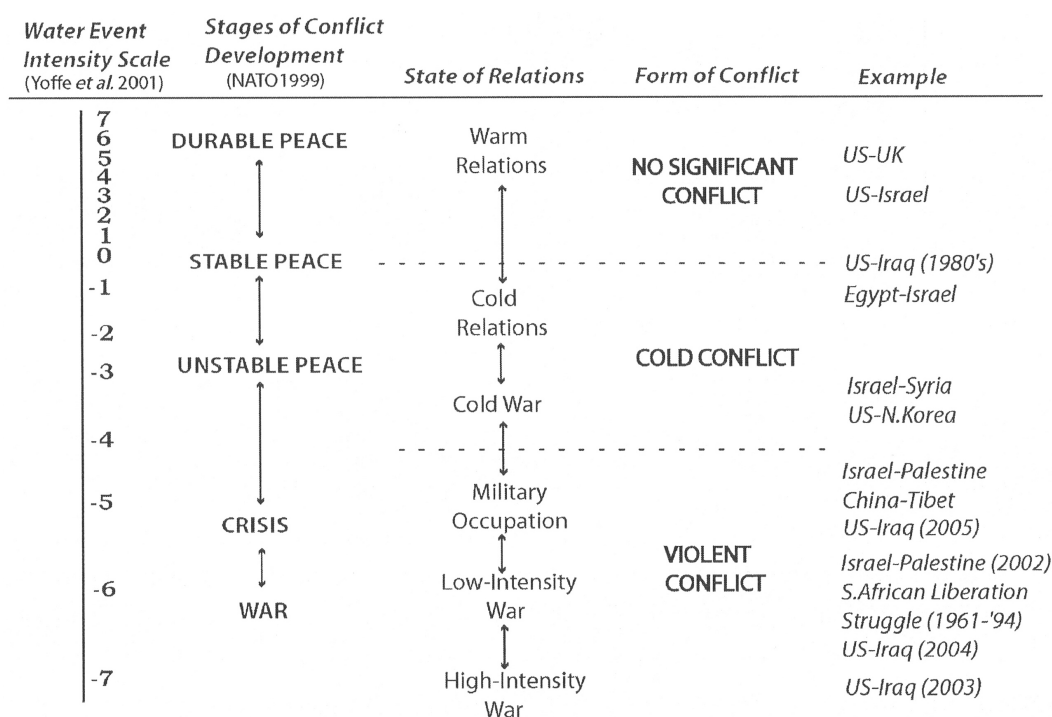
| Water Event Intensity Scale (Yoffe *et al.* 2001) | Stages of Conflict Development (NATO1999) | State of Relations | Form of Conflict | Example |
|---|---|---|---|---|
| 7 6 5 4 3 2 1 | DURABLE PEACE | Warm Relations | NO SIGNIFICANT CONFLICT | US-UK US-Israel |
| 0 | STABLE PEACE | | | US-Iraq (1980's) |
| -1 -2 | | Cold Relations | | Egypt-Israel |
| -3 | UNSTABLE PEACE | Cold War | COLD CONFLICT | Israel-Syria US-N.Korea |
| -4 | | | | |
| -5 | CRISIS | Military Occupation | | Israel-Palestine China-Tibet US-Iraq (2005) |
| -6 | WAR | Low-Intensity War | VIOLENT CONFLICT | Israel-Palestine (2002) S.African Liberation Struggle (1961-'94) US-Iraq (2004) |
| -7 | | High-Intensity War | | US-Iraq (2003) |